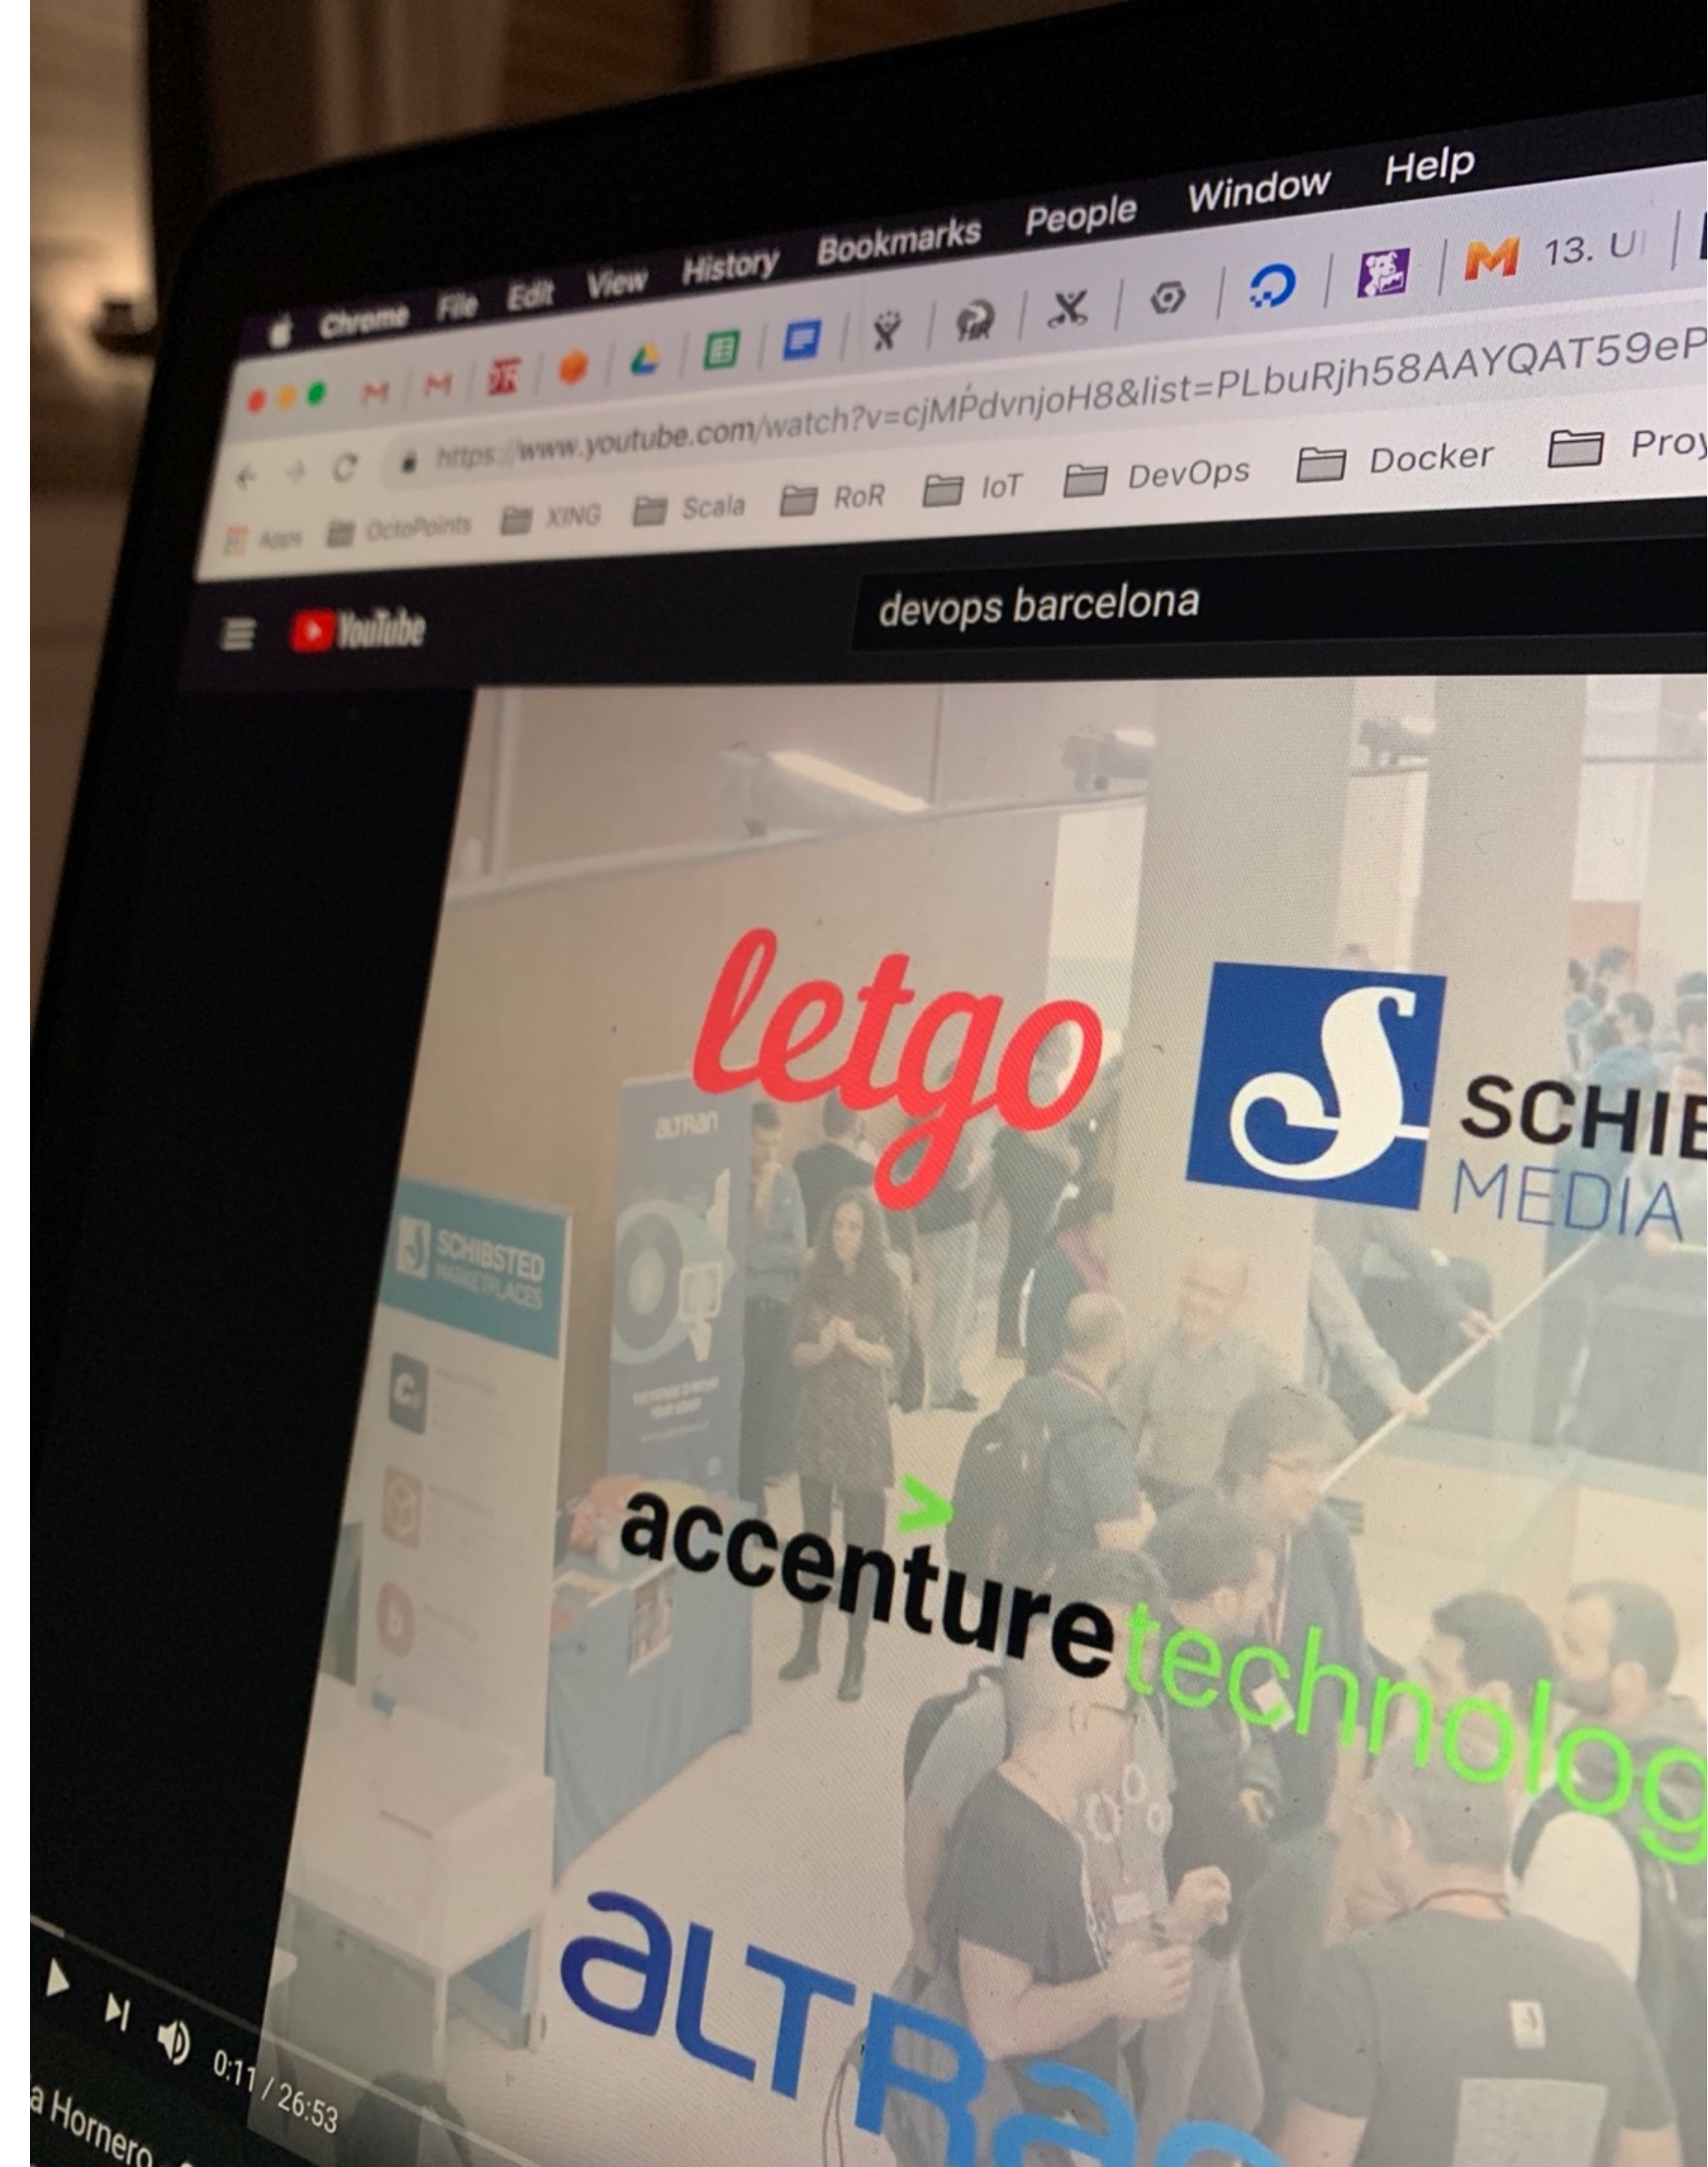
Chrome File Edit View History Bookmarks People Window Help

13. U

https://www.youtube.com/watch?v=cjMPdvnjoH8&list=PLbuRjh58AAYQAT59eP

Apps OctoPoints XING Scala RoR IoT DevOps Docker Proy

YouTube

devops barcelona

letgo

SCHIB
MEDIA

altran

SCHIBSTED MARKETPLACES

accenture technolog

aLTRa

0:11 / 26:53

a Hornero